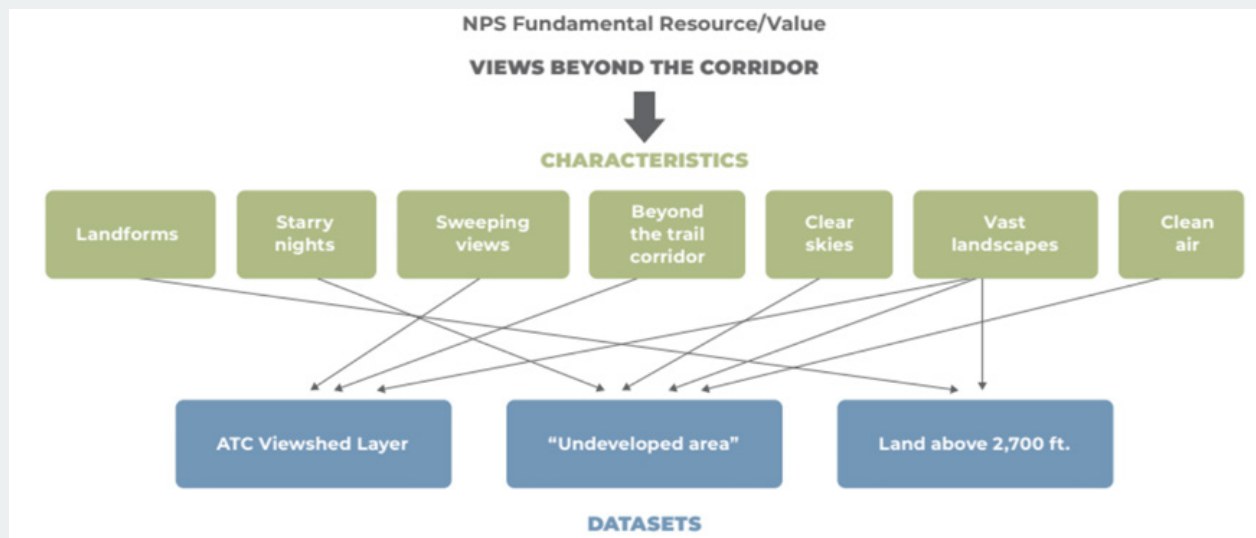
NPS Fundamental Resource/Value

VIEWS BEYOND THE CORRIDOR

CHARACTERISTICS

Landforms

Starry nights

Sweeping views

Beyond the trail corridor

Clear skies

Vast landscapes

Clean air

ATC Viewshed Layer

"Undeveloped area"

Land above 2,700 ft.

DATASETS